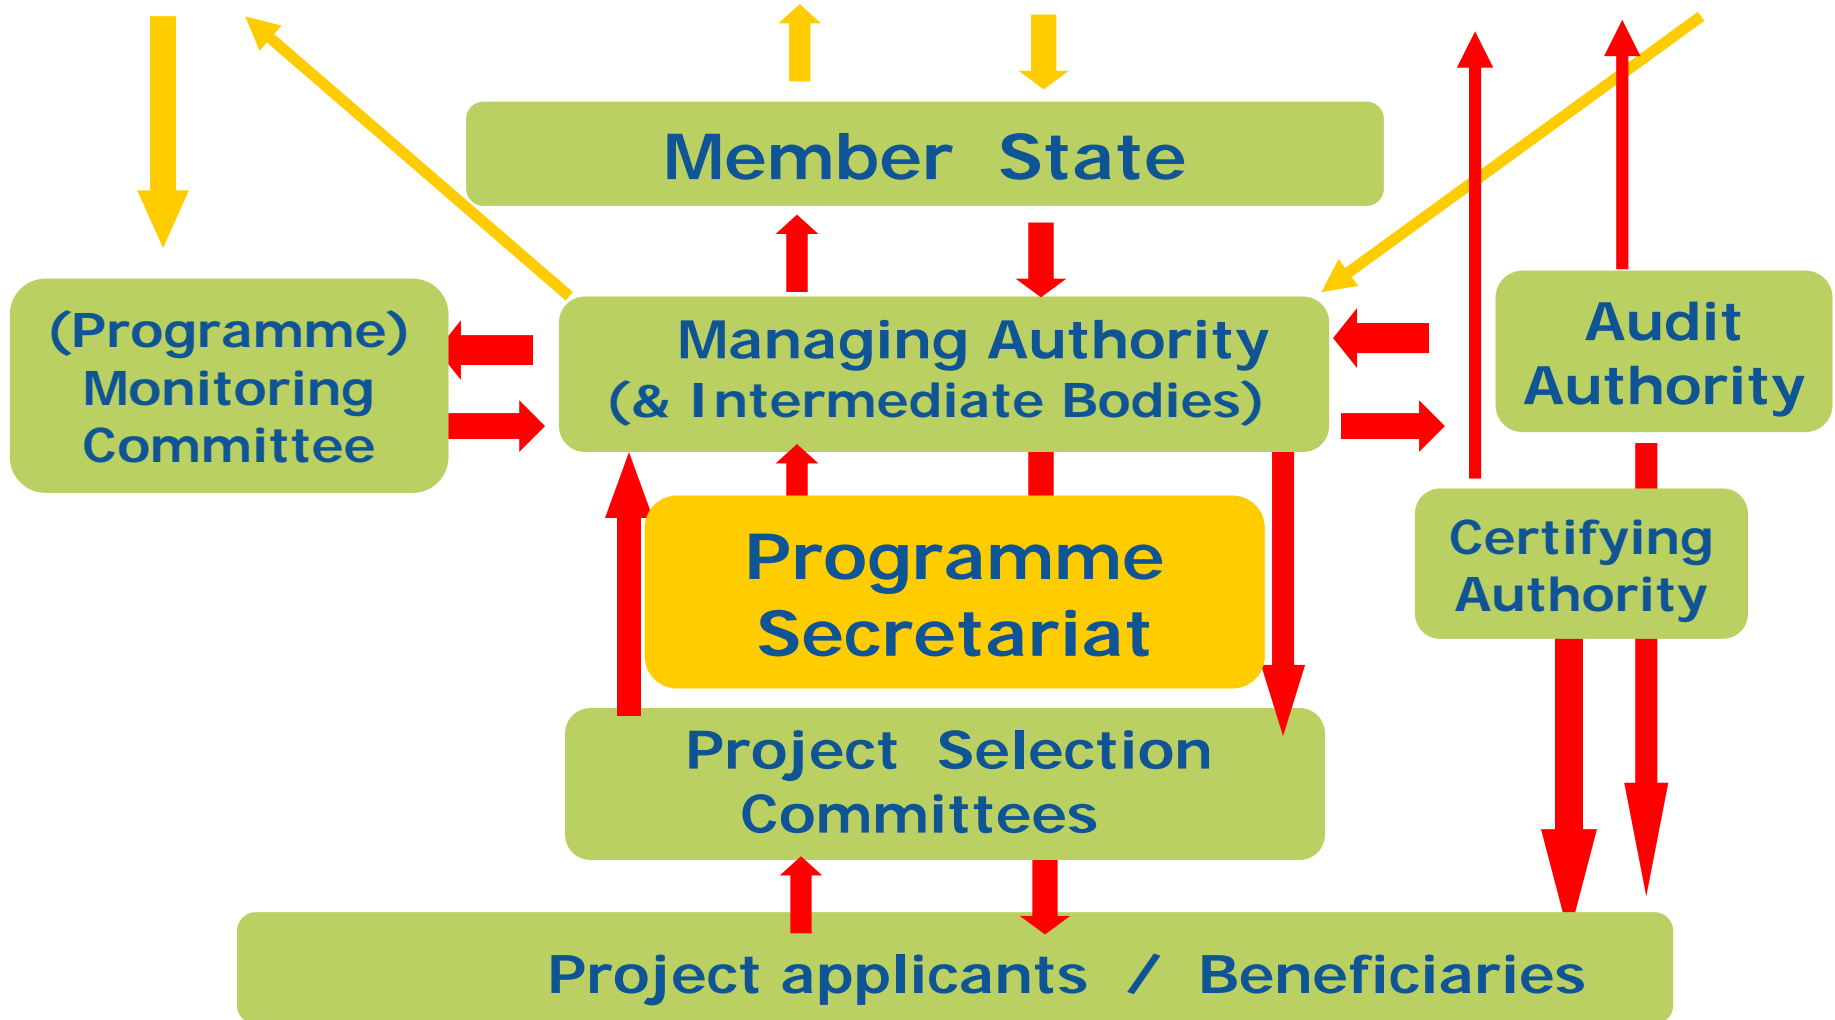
Member State

(Programme) Monitoring Committee

Managing Authority (& Intermediate Bodies)

Audit Authority

Programme Secretariat

Certifying Authority

Project Selection Committees

Project applicants / Beneficiaries